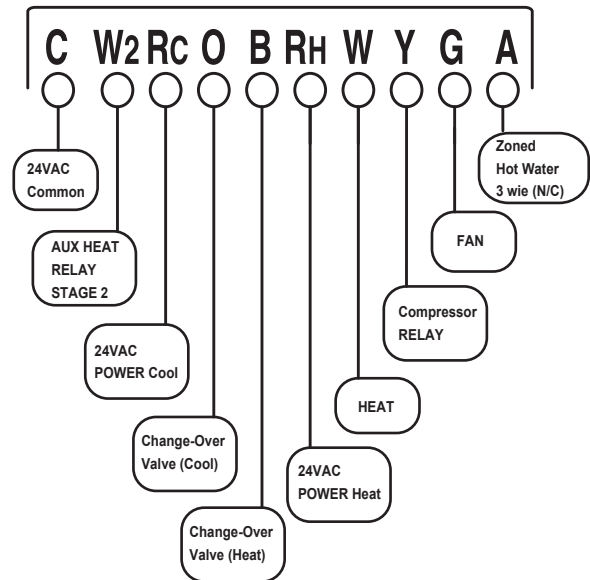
C W2 RC O B RH W Y G A

24VAC Common

AUX HEAT RELAY STAGE 2

24VAC POWER Cool

Change-Over Valve (Cool)

Change-Over Valve (Heat)

24VAC POWER Heat

HEAT

Compressor RELAY

FAN

Zoned Hot Water 3 wie (N/C)